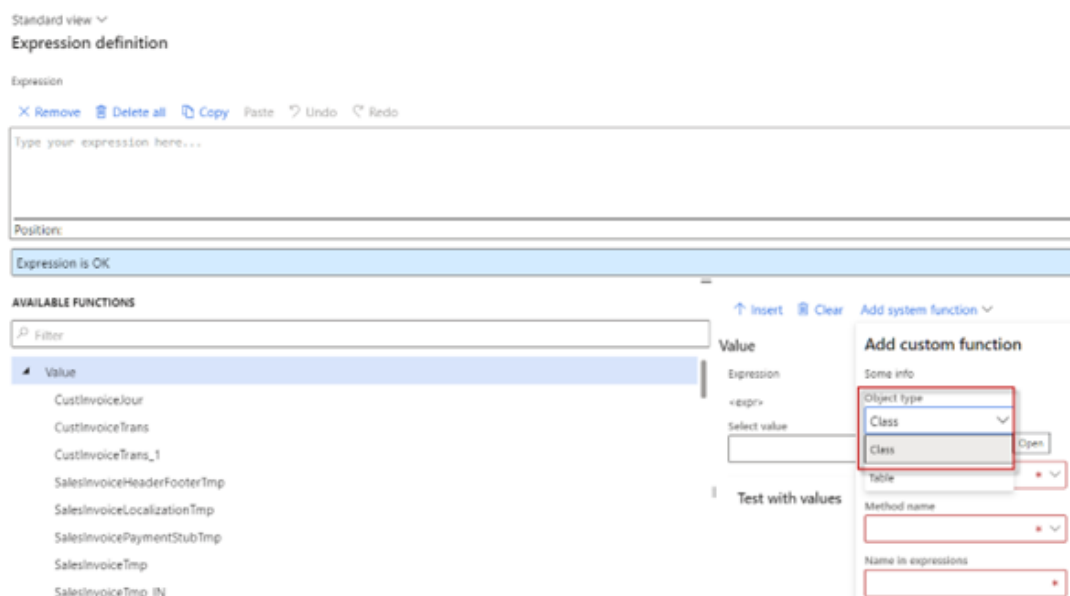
Standard view

Expression definition

Expression

Remove Delete all Copy Paste Undo Redo

Type your expression here...

Position:

Expression is OK

AVAILABLE FUNCTIONS

Filter

Value

CustInvoiceJour

CustInvoiceTrans

CustInvoiceTrans_1

SalesInvoiceHeaderFooterTmp

SalesInvoiceLocalizationTmp

SalesInvoicePaymentStubTmp

SalesInvoiceTmp

SalesInvoiceTmp_IN

Insert Clear Add system function

Value

Expression

<expr>

Select value

Test with values

Add custom function

Some info

Object type

Class

Class

Table

Open

Method name

Name in expressions